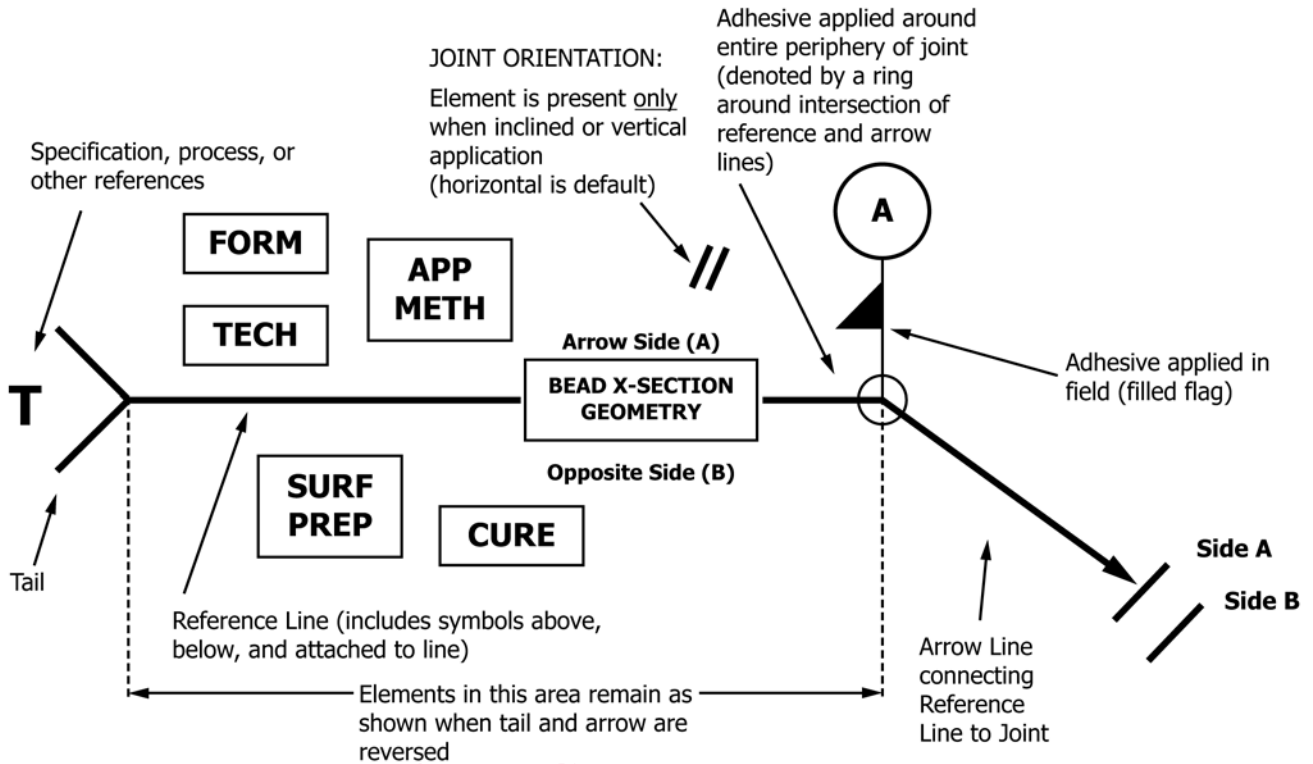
Adhesive applied around entire periphery of joint (denoted by a ring around intersection of reference and arrow lines)

JOINT ORIENTATION:
Element is present only when inclined or vertical application (horizontal is default)

Specification, process, or other references

A

FORM

APP METH

TECH

Arrow Side (A)

BEAD X-SECTION GEOMETRY

Adhesive applied in field (filled flag)

T

Opposite Side (B)

SURF PREP

CURE

Side A

Side B

Tail

Reference Line (includes symbols above, below, and attached to line)

Arrow Line connecting Reference Line to Joint

Elements in this area remain as shown when tail and arrow are reversed